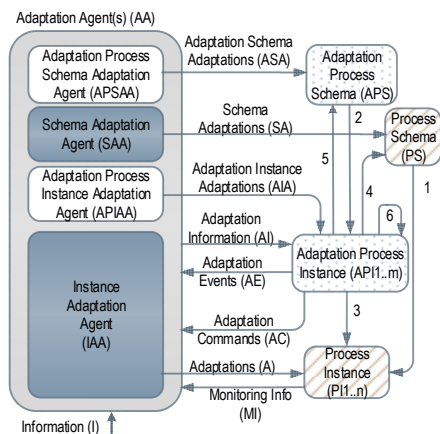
Adaptation Agent(s) (AA)

Adaptation Process Schema Adaptation Agent (APSAA)

Schema Adaptation Agent (SAA)

Adaptation Process Instance Adaptation Agent (APIAA)

Instance Adaptation Agent (IAA)

Adaptation Schema Adaptations (ASA)

Schema Adaptations (SA)

Adaptation Instance Adaptations (AIA)

Adaptation Information (AI)

Adaptation Events (AE)

Adaptation Commands (AC)

Adaptations (A)

Monitoring Info (MI)

Information (I)

Adaptation Process Schema (APS)

Process Schema (PS)

Adaptation Process Instance (API1..m)

Process Instance (PI1..n)

1

2

3

4

5

6